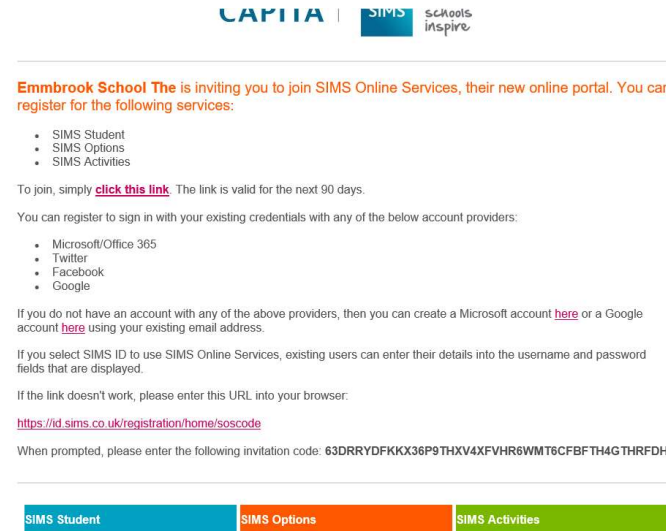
CAPITA | SIMS schools inspire

Emmbrook School The is inviting you to join SIMS Online Services, their new online portal. You can register for the following services:

- SIMS Student
- SIMS Options
- SIMS Activities

To join, simply click this link. The link is valid for the next 90 days.

You can register to sign in with your existing credentials with any of the below account providers:

- Microsoft/Office 365
- Twitter
- Facebook
- Google

If you do not have an account with any of the above providers, then you can create a Microsoft account here or a Google account here using your existing email address.

If you select SIMS ID to use SIMS Online Services, existing users can enter their details into the username and password fields that are displayed.

If the link doesn't work, please enter this URL into your browser:

https://id.sims.co.uk/registration/home/soscode

When prompted, please enter the following invitation code: 63DRRYDFKKX36P9THXV4XFVHR6WMT6CFBFTH4GTHRFDH

SIMS Student SIMS Options SIMS Activities